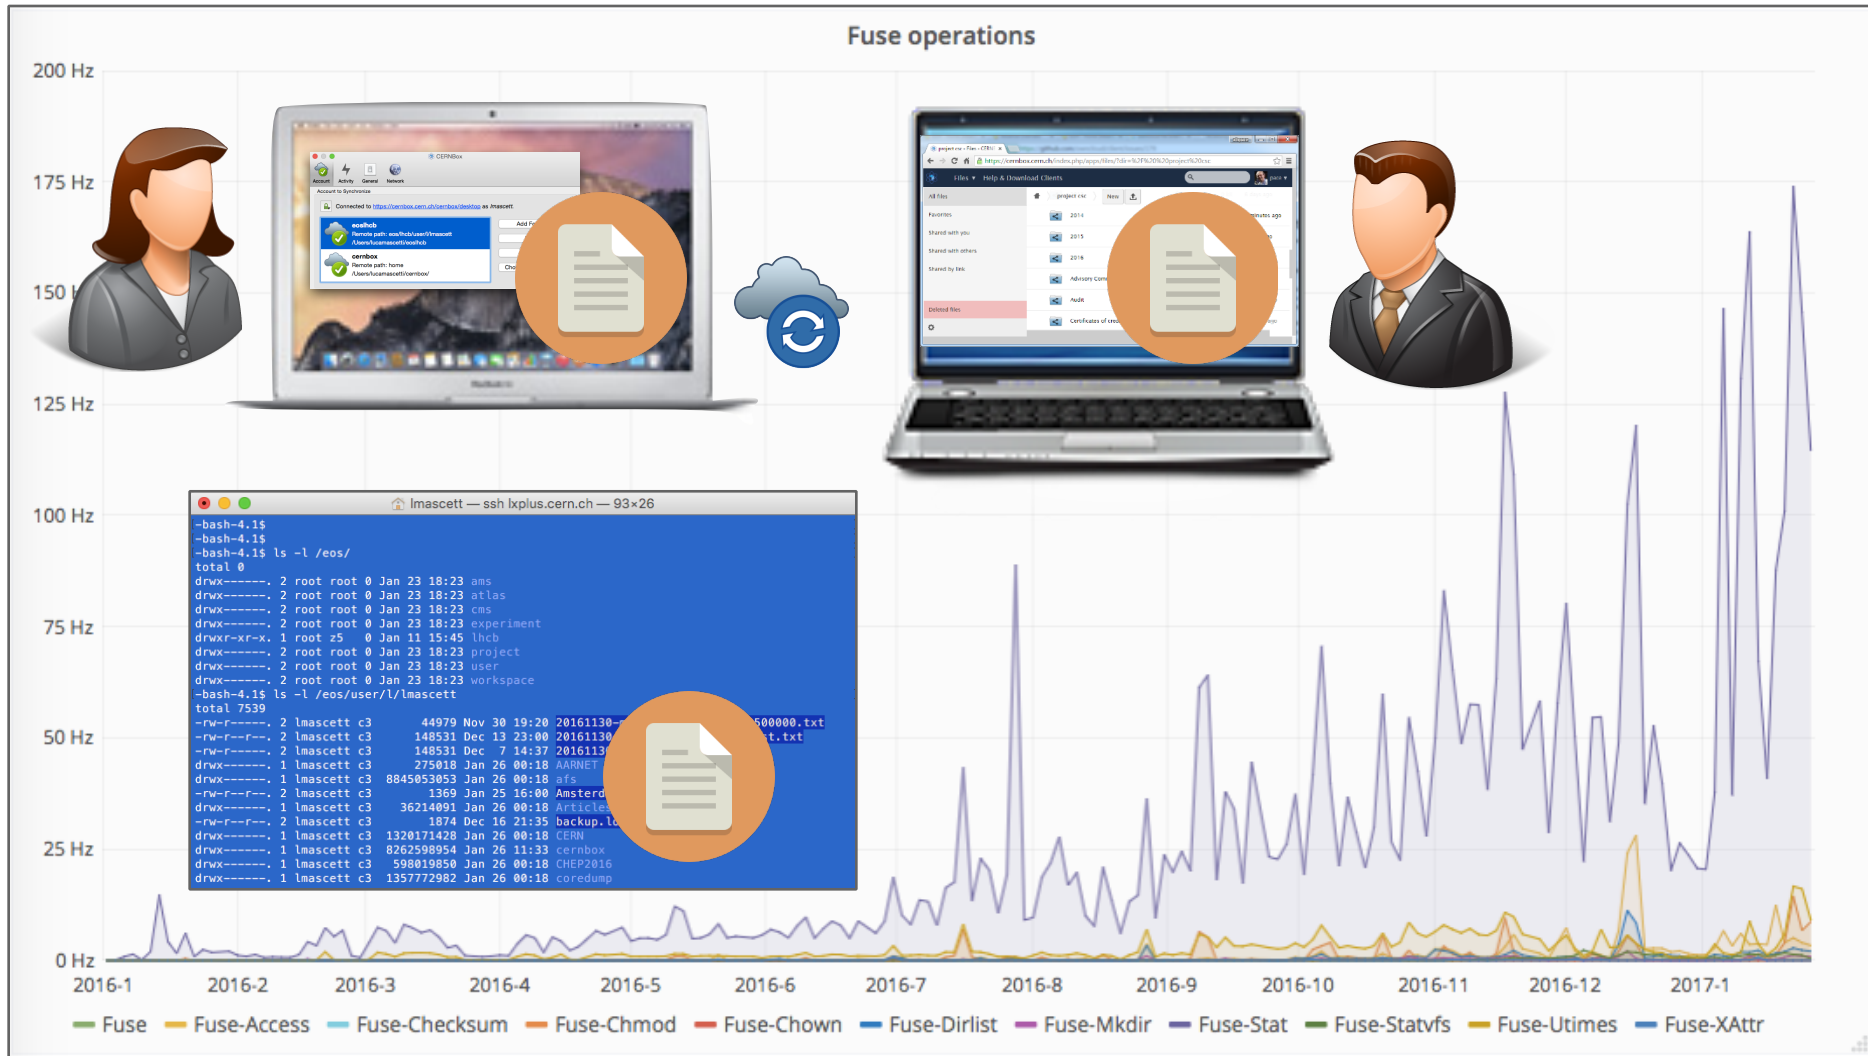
Fuse operations

200 Hz
175 Hz
150 Hz
125 Hz
100 Hz
75 Hz
50 Hz
25 Hz
0 Hz

CERNBox
Account Activity General Network
Account to Synchronize
Connected to https://cernbox.cern.ch/cernbox/desktop as lmascett
eoslhcb
Remote path: eos/lhcb/user/l/lmascett
/Users/lucamascetti/eoslhcb
cernbox
Remote path: home
/Users/lucamascetti/cernbox/
Add F
Cho

project csc - Files - CERN
https://cernbox.cern.ch/index.php/apps/files/?dir=%2F%20%20project%20csc
Files ▾ Help & Download Clients
All files
Favorites
Shared with you
Shared with others
Shared by link
Deleted files
project csc
New
2014
2015
2016
Advisory Com
Audit
Certificates of crea
minutes ago

lmascett — ssh lxplus.cern.ch — 93×26
-bash-4.1$
-bash-4.1$
-bash-4.1$ ls -l /eos/
total 0
drwx------. 2 root root 0 Jan 23 18:23 ams
drwx------. 2 root root 0 Jan 23 18:23 atlas
drwx------. 2 root root 0 Jan 23 18:23 cms
drwx------. 2 root root 0 Jan 23 18:23 experiment
drwxr-xr-x. 1 root z5 0 Jan 11 15:45 lhcb
drwx------. 2 root root 0 Jan 23 18:23 project
drwx------. 2 root root 0 Jan 23 18:23 user
drwx------. 2 root root 0 Jan 23 18:23 workspace
-bash-4.1$ ls -l /eos/user/l/lmascett
total 7539
-rw-r-----. 2 lmascett c3 44979 Nov 30 19:20 20161130-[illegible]500000.txt
-rw-r--r--. 2 lmascett c3 148531 Dec 13 23:00 20161130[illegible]t.txt
-rw-r--r--. 2 lmascett c3 148531 Dec 7 14:37 2016113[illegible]
drwx------. 1 lmascett c3 275018 Jan 26 00:18 AARNET
drwx------. 1 lmascett c3 8845053053 Jan 26 00:18 afs
-rw-r--r--. 2 lmascett c3 1369 Jan 25 16:00 Amsterd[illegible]
drwx------. 1 lmascett c3 36214091 Jan 26 00:18 Article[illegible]
-rw-r--r--. 2 lmascett c3 1874 Dec 16 21:35 backup.l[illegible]
drwx------. 1 lmascett c3 1320171428 Jan 26 00:18 CERN
drwx------. 1 lmascett c3 8262598954 Jan 26 11:33 cernbox
drwx------. 1 lmascett c3 598019850 Jan 26 00:18 CHEP2016
drwx------. 1 lmascett c3 1357772982 Jan 26 00:18 coredump

2016-1 2016-2 2016-3 2016-4 2016-5 2016-6 2016-7 2016-8 2016-9 2016-10 2016-11 2016-12 2017-1

Fuse Fuse-Access Fuse-Checksum Fuse-Chmod Fuse-Chown Fuse-Dirlist Fuse-Mkdir Fuse-Stat Fuse-Statvfs Fuse-Utimes Fuse-XAttr